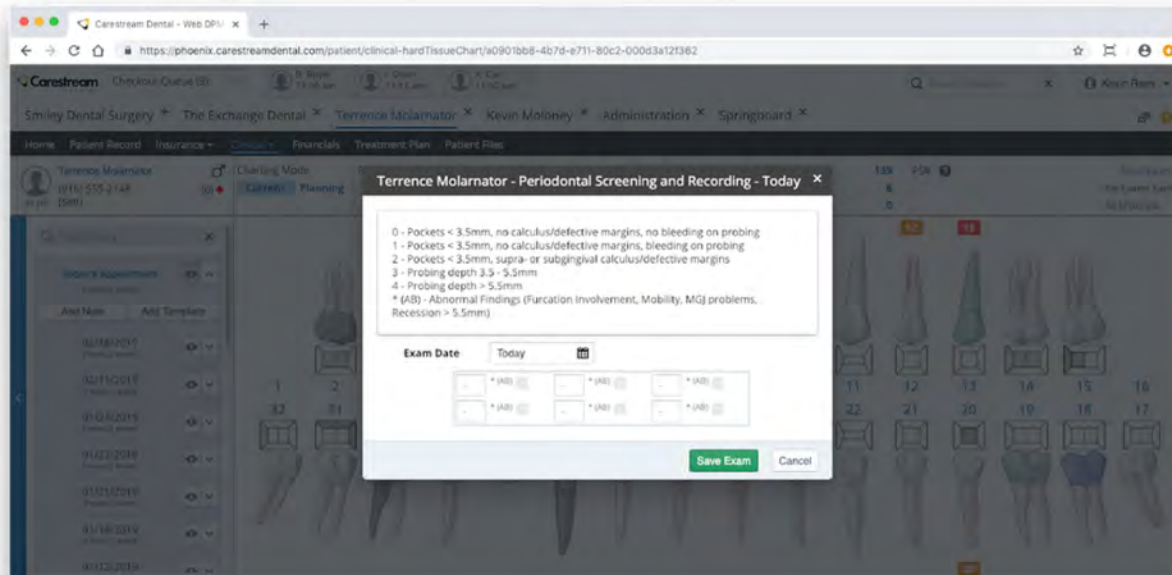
Carestream Dental - Web DPM ×

https://phoenix.carestreamdental.com/patient/clinical-hardTissueChart/a0901bb8-4b7d-e711-80c2-000d3a12f362

Carestream Checkout Queue (0)

Kevin Ram

Smiley Dental Surgery × The Exchange Dental × Terrence Molarnator × Kevin Moloney × Administration × Springboard ×

Home Patient Record Insurance Clinical Financials Treatment Plan Patient Files

Terrence Molarnator

Charting Mode

Current Planning

PSR

Add Note Add Template

Terrence Molarnator - Periodontal Screening and Recording - Today ×

0 - Pockets < 3.5mm, no calculus/defective margins, no bleeding on probing
1 - Pockets < 3.5mm, no calculus/defective margins, bleeding on probing
2 - Pockets < 3.5mm, supra- or subgingival calculus/defective margins
3 - Probing depth 3.5 - 5.5mm
4 - Probing depth > 5.5mm
* (AB) - Abnormal Findings (Furcation Involvement, Mobility, MGJ problems, Recession > 5.5mm)

Exam Date Today

* (AB) * (AB) * (AB)
* (AB) * (AB) * (AB)

Save Exam Cancel

1 2 11 12 13 14 15 16
32 31 22 21 20 19 18 17